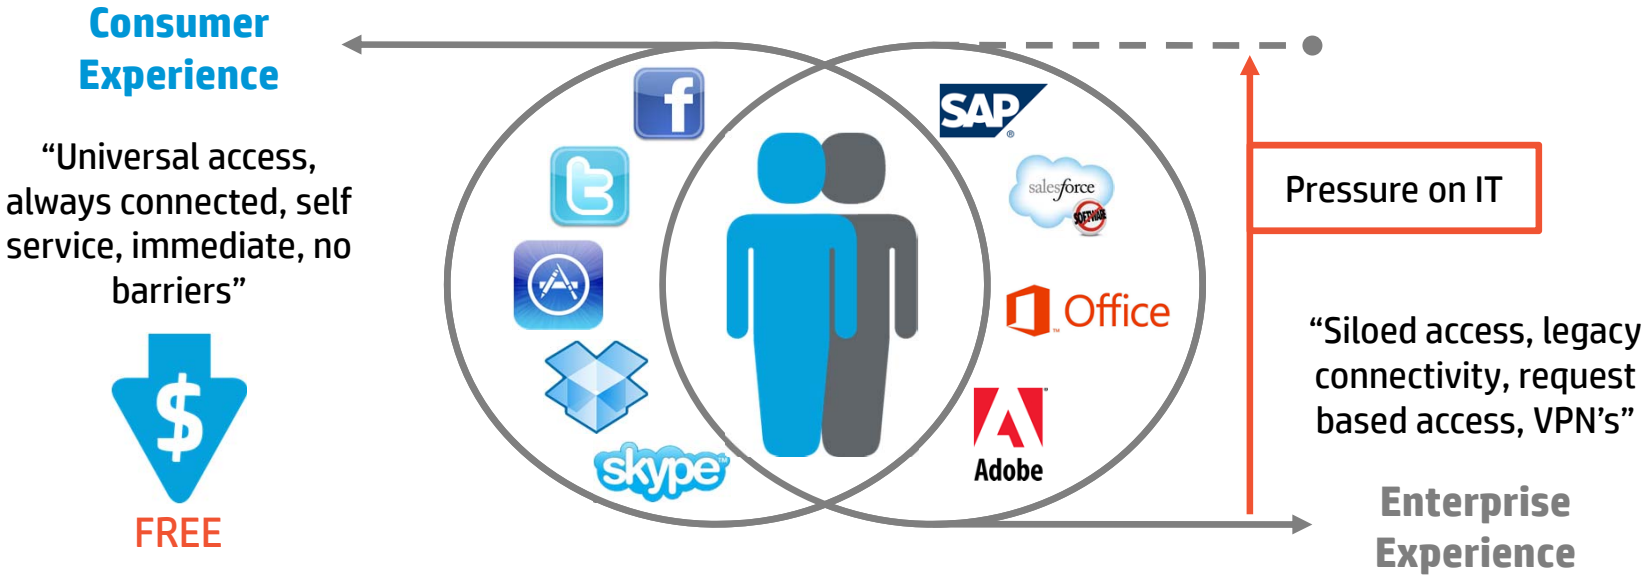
Consumer Experience

“Universal access, always connected, self service, immediate, no barriers”

$

FREE

f

skype

SAP

salesforce

SOFTWARE

Office

Adobe

Pressure on IT

“Siloed access, legacy connectivity, request based access, VPN’s”

Enterprise Experience